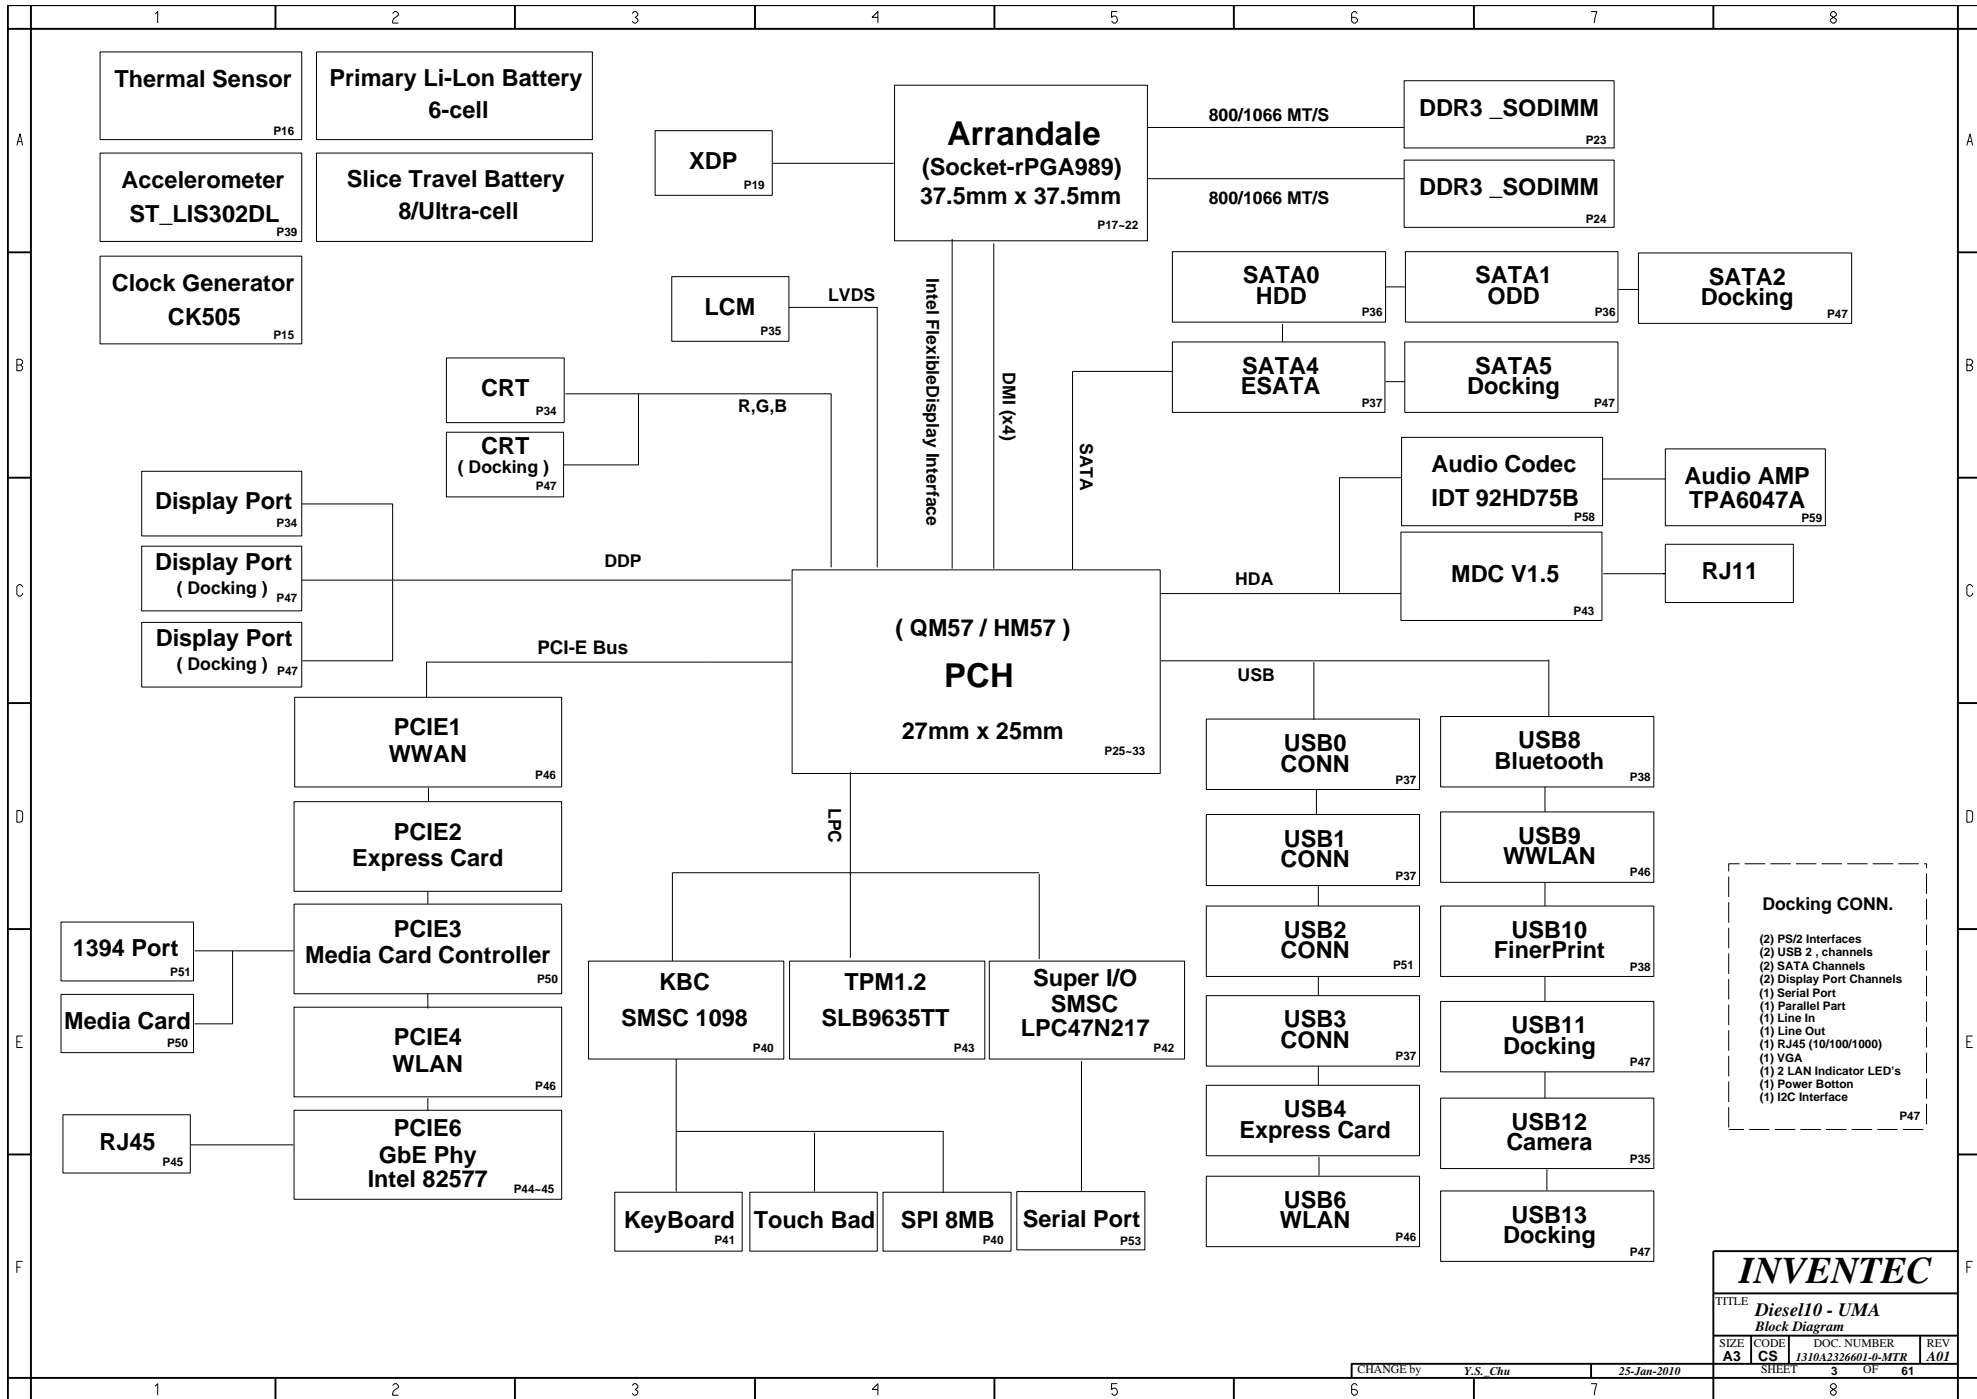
1 2 3 4 5 6 7 8

A

Thermal Sensor
P16

Primary Li-Lon Battery
6-cell

Accelerometer
ST_LIS302DL
P39

Slice Travel Battery
8/Ultra-cell

Clock Generator
CK505
P15

XDP
P19

Arrandale
(Socket-rPGA989)
37.5mm x 37.5mm
P17~22

800/1066 MT/S

DDR3 _SODIMM
P23

800/1066 MT/S

DDR3 _SODIMM
P24

B

LCM
P35

LVDS

Intel FlexibleDisplay Interface

DMI (x4)

SATA0
HDD
P36

SATA1
ODD
P36

SATA2
Docking
P47

SATA4
ESATA
P37

SATA5
Docking
P47

CRT
P34

R,G,B

CRT
( Docking )
P47

SATA

Audio Codec
IDT 92HD75B
P58

Audio AMP
TPA6047A
P59

Display Port
P34

Display Port
( Docking )
P47

DDP

C

HDA

MDC V1.5
P43

RJ11

Display Port
( Docking )
P47

PCI-E Bus

( QM57 / HM57 )
PCH
27mm x 25mm
P25~33

USB

PCIE1
WWAN
P46

USB0
CONN
P37

USB8
Bluetooth
P38

D

LPC

PCIE2
Express Card

USB1
CONN
P37

USB9
WWLAN
P46

Docking CONN.

(2) PS/2 Interfaces
(2) USB 2 , channels
(2) SATA Channels
(2) Display Port Channels
(1) Serial Port
(1) Parallel Part
(1) Line In
(1) Line Out
(1) RJ45 (10/100/1000)
(1) VGA
(1) 2 LAN Indicator LED's
(1) Power Botton
(1) I2C Interface
P47

1394 Port
P51

PCIE3
Media Card Controller
P50

USB2
CONN
P51

USB10
FinerPrint
P38

E

Media Card
P50

KBC
SMSC 1098
P40

TPM1.2
SLB9635TT
P43

Super I/O
SMSC
LPC47N217
P42

PCIE4
WLAN
P46

USB3
CONN
P37

USB11
Docking
P47

RJ45
P45

PCIE6
GbE Phy
Intel 82577
P44~45

USB4
Express Card

USB12
Camera
P35

F

KeyBoard
P41

Touch Bad

SPI 8MB
P40

Serial Port
P53

USB6
WLAN
P46

USB13
Docking
P47

INVENTEC

TITLE
Diesel10 - UMA
Block Diagram

SIZE A3 CODE CS DOC. NUMBER 1310A2326601-0-MTR REV A01

CHANGE by Y.S_Chu 25-Jan-2010 SHEET 3 OF 61

1 2 3 4 5 6 7 8